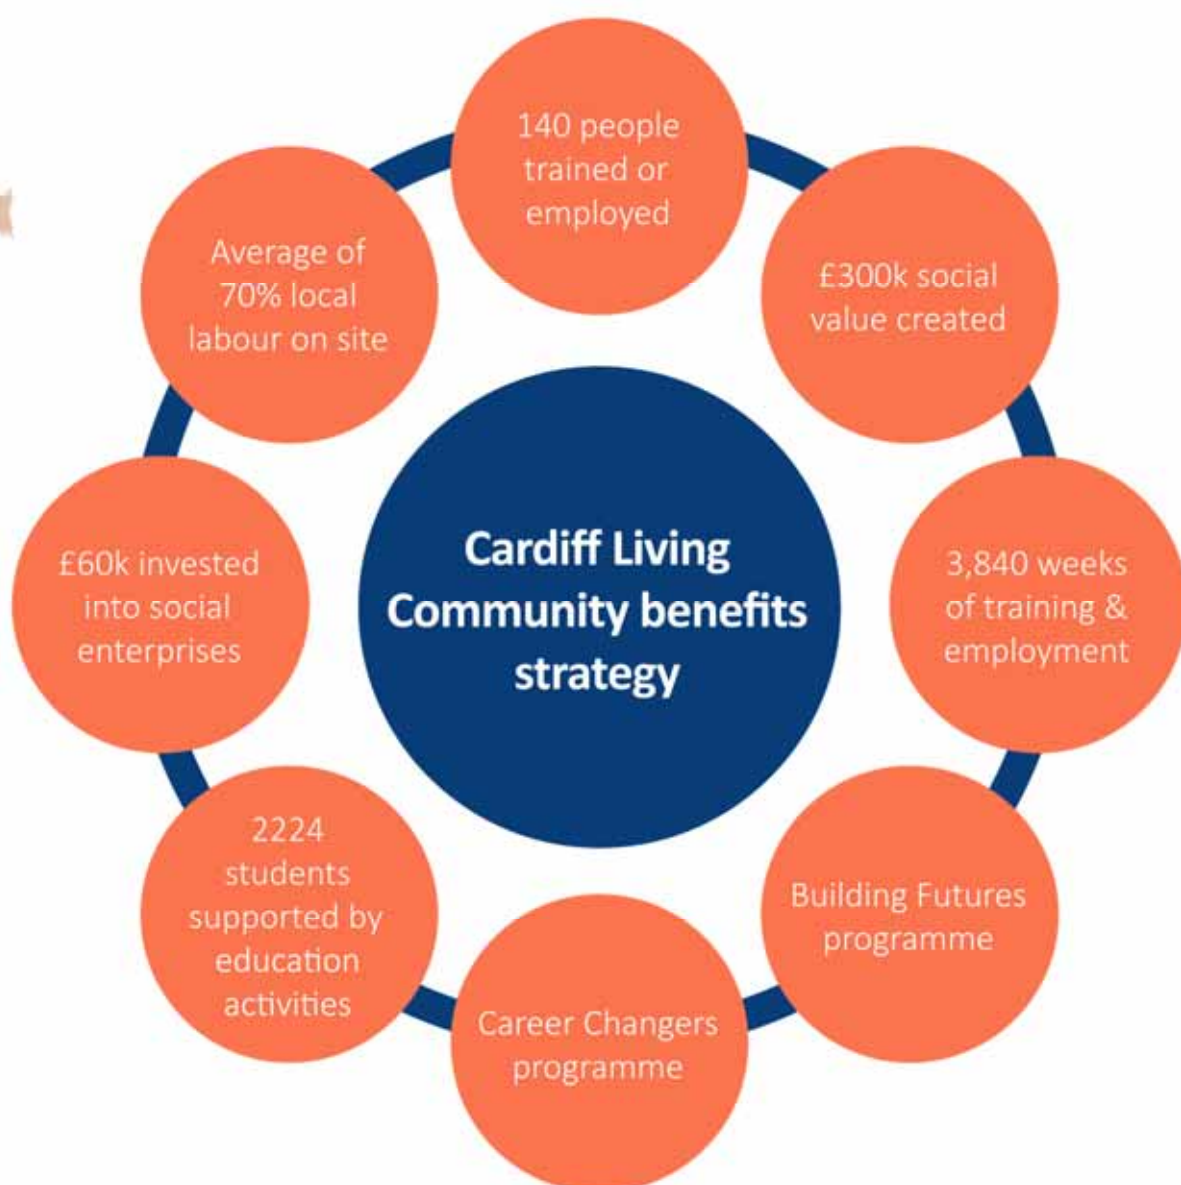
Cardiff Living Community benefits strategy

140 people trained or employed

£300k social value created

3,840 weeks of training & employment

Building Futures programme

Career Changers programme

2224 students supported by education activities

£60k invested into social enterprises

Average of 70% local labour on site